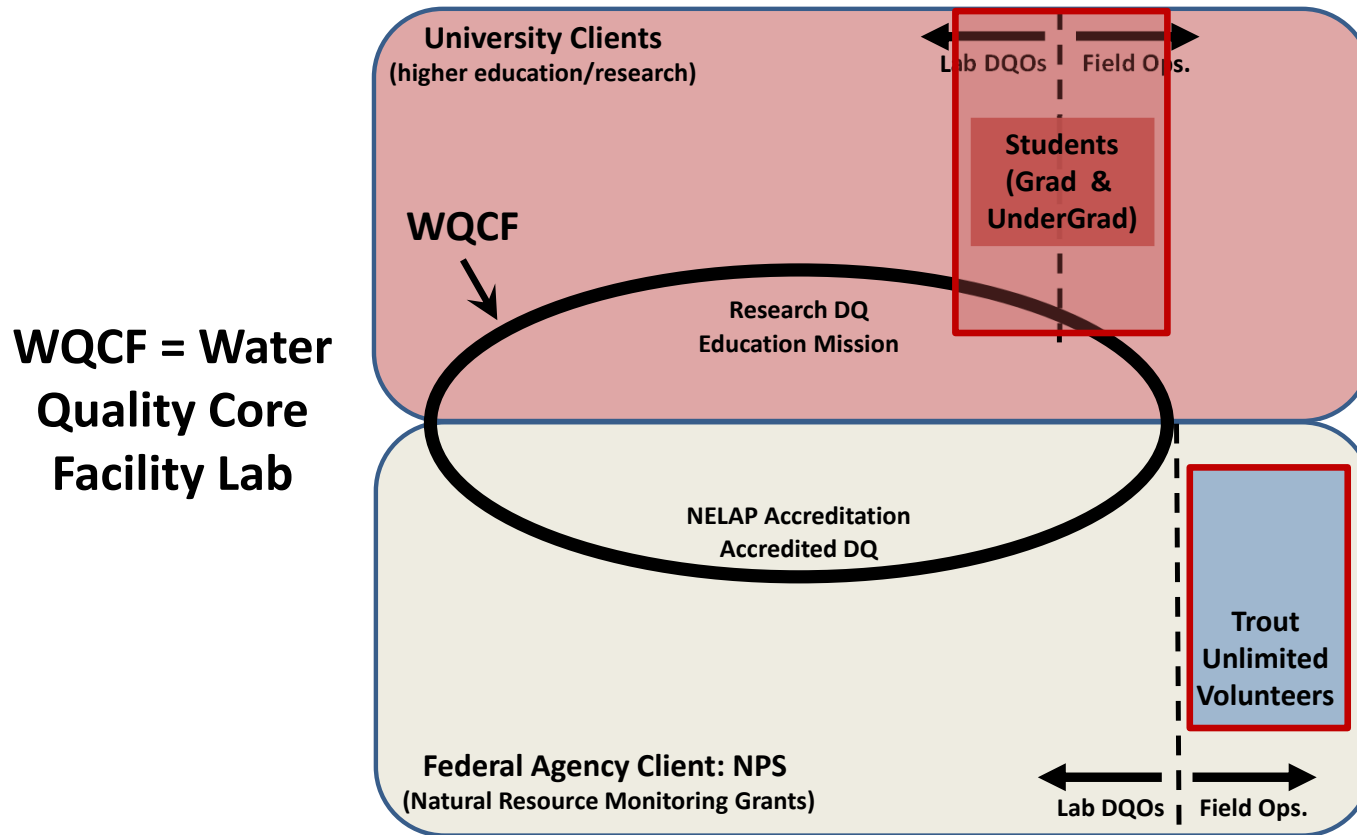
WQCF = Water Quality Core Facility Lab

University Clients
(higher education/research)

Lab DQOs
Field Ops.

Students
(Grad &
UnderGrad)

WQCF

Research DQ
Education Mission

NELAP Accreditation
Accredited DQ

Trout
Unlimited
Volunteers

Federal Agency Client: NPS
(Natural Resource Monitoring Grants)

Lab DQOs
Field Ops.